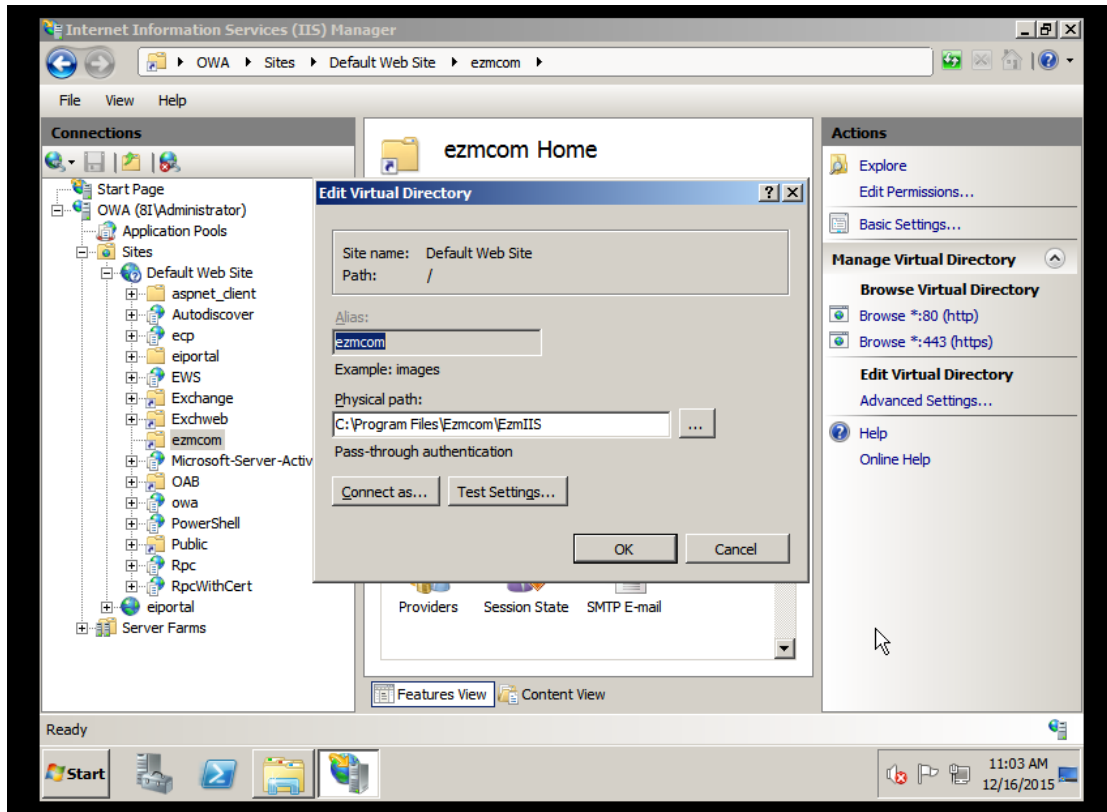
Internet Information Services (IIS) Manager

OWA ▸ Sites ▸ Default Web Site ▸ ezmcom ▸

File View Help

Connections

Start Page
OWA (8I\Administrator)
Application Pools
Sites
Default Web Site
aspnet_client
Autodiscover
ecp
eiportal
EWS
Exchange
Exchweb
ezmcom
Microsoft-Server-Activ
OAB
owa
PowerShell
Public
Rpc
RpcWithCert
eiportal
Server Farms

ezmcom Home

Edit Virtual Directory

Site name: Default Web Site
Path: /

Alias:
ezmcom
Example: images

Physical path:
C:\Program Files\Ezmcom\EzmIIS
...
Pass-through authentication

Connect as... Test Settings...

OK Cancel

Providers Session State SMTP E-mail

Features View Content View

Actions

Explore
Edit Permissions...
Basic Settings...

Manage Virtual Directory
Browse Virtual Directory
Browse *:80 (http)
Browse *:443 (https)

Edit Virtual Directory
Advanced Settings...

Help
Online Help

Ready

Start

11:03 AM
12/16/2015